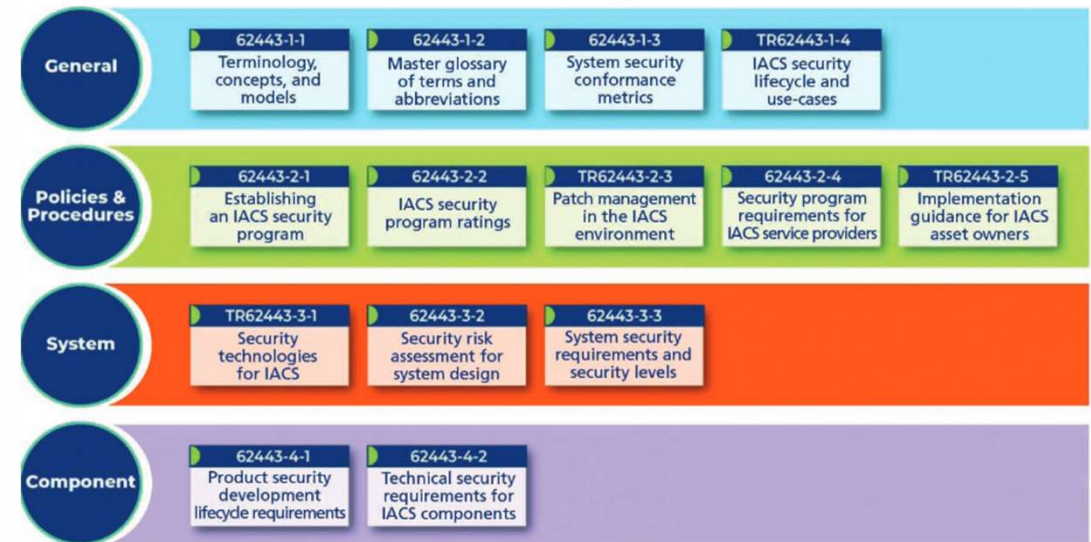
General

62443-1-1
Terminology, concepts, and models

62443-1-2
Master glossary of terms and abbreviations

62443-1-3
System security conformance metrics

TR62443-1-4
IACS security lifecycle and use-cases

Policies & Procedures

62443-2-1
Establishing an IACS security program

62443-2-2
IACS security program ratings

TR62443-2-3
Patch management in the IACS environment

62443-2-4
Security program requirements for IACS service providers

TR62443-2-5
Implementation guidance for IACS asset owners

System

TR62443-3-1
Security technologies for IACS

62443-3-2
Security risk assessment for system design

62443-3-3
System security requirements and security levels

Component

62443-4-1
Product security development lifecycle requirements

62443-4-2
Technical security requirements for IACS components